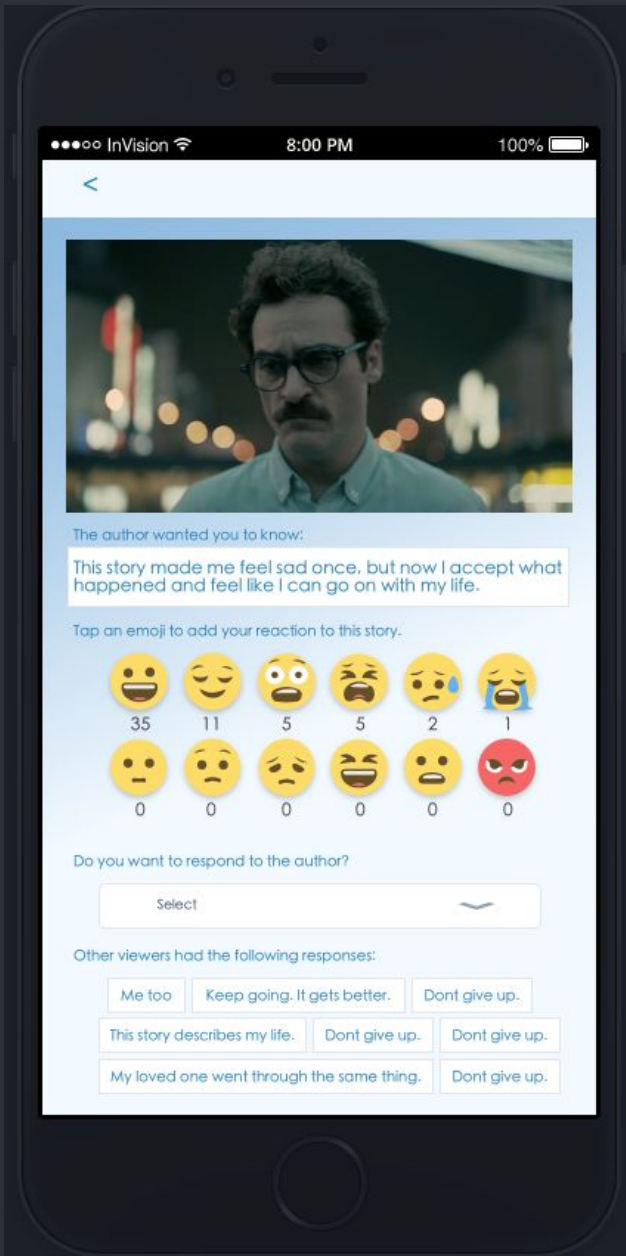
●●●○○ InVision 8:00 PM 100%

<

The author wanted you to know:

This story made me feel sad once, but now I accept what happened and feel like I can go on with my life.

Tap an emoji to add your reaction to this story.

35 11 5 5 2 1

0 0 0 0 0 0

Do you want to respond to the author?

Select

Other viewers had the following responses:

Me too | Keep going. It gets better. | Dont give up.

This story describes my life. | Dont give up. | Dont give up.

My loved one went through the same thing. | Dont give up.